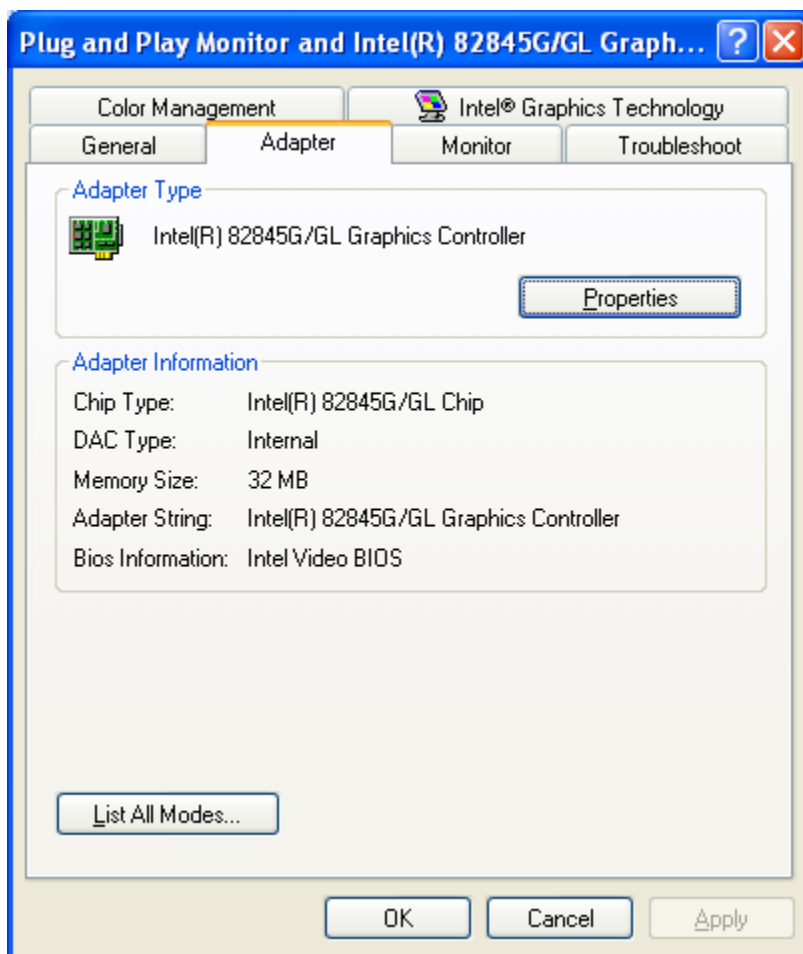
Plug and Play Monitor and Intel(R) 82845G/GL Graph... ? X

Color Management | Intel® Graphics Technology
General | Adapter | Monitor | Troubleshoot

Adapter Type

Intel(R) 82845G/GL Graphics Controller

Properties

Adapter Information

| | |
|---|---|
| Chip Type: | Intel(R) 82845G/GL Chip |
| DAC Type: | Internal |
| Memory Size: | 32 MB |
| Adapter String: | Intel(R) 82845G/GL Graphics Controller |
| Bios Information: | Intel Video BIOS |

List All Modes...

OK | Cancel | Apply